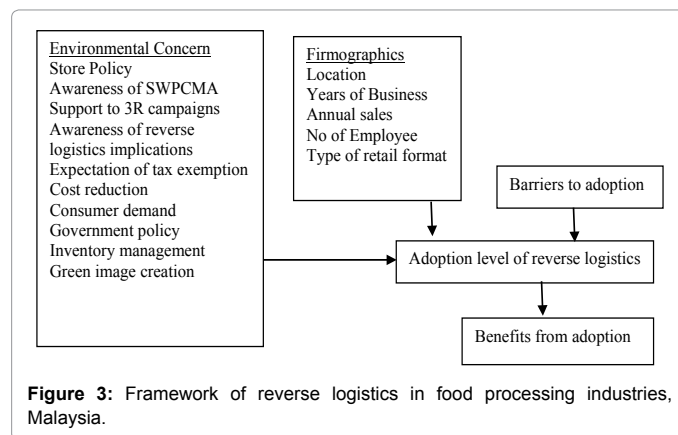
Environmental Concern
Store Policy
Awareness of SWPCMA
Support to 3R campaigns
Awareness of reverse logistics implications
Expectation of tax exemption
Cost reduction
Consumer demand
Government policy
Inventory management
Green image creation

Firmographics
Location
Years of Business
Annual sales
No of Employee
Type of retail format

Barriers to adoption

Adoption level of reverse logistics

Benefits from adoption

**Figure 3:** Framework of reverse logistics in food processing industries, Malaysia.